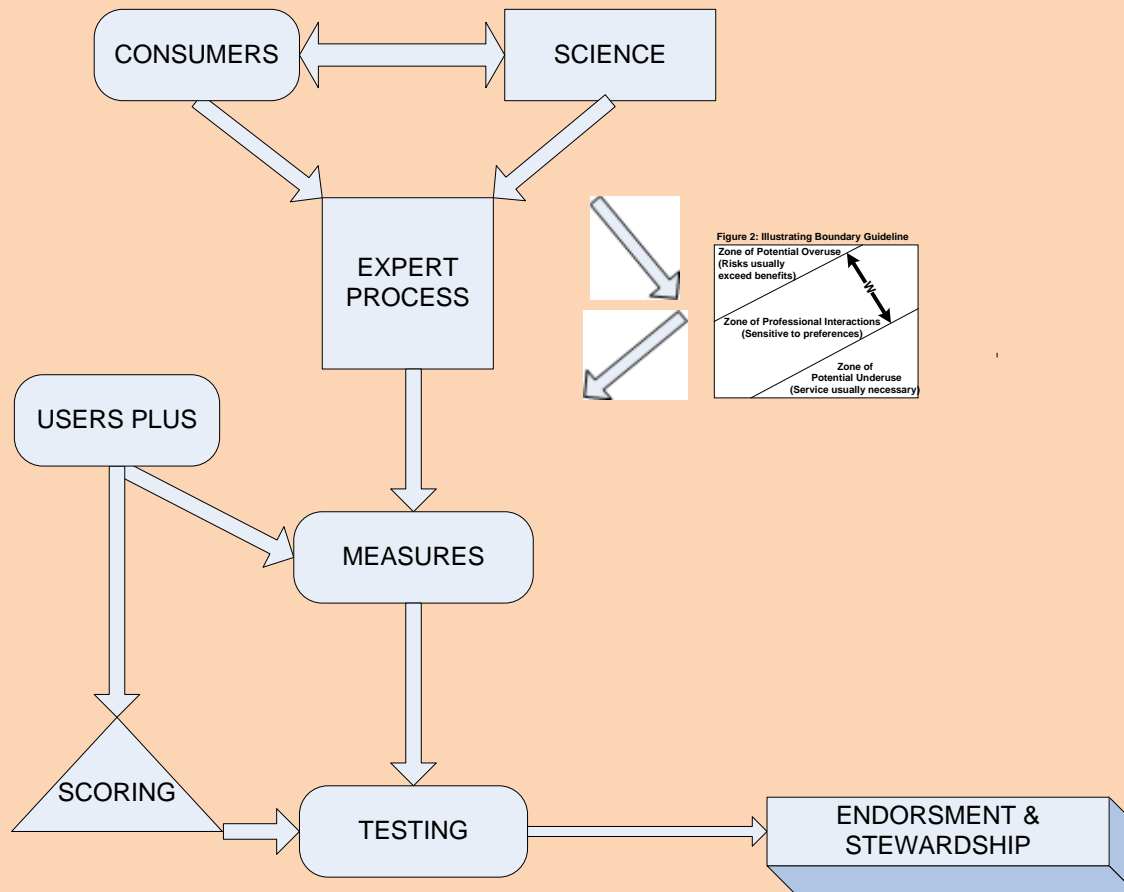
CONSUMERS

SCIENCE

EXPERT PROCESS

Figure 2: Illustrating Boundary Guideline

Zone of Potential Overuse (Risks usually exceed benefits)

W

Zone of Professional Interactions (Sensitive to preferences)

Zone of Potential Underuse (Service usually necessary)

USERS PLUS

MEASURES

SCORING

TESTING

ENDORSMENT & STEWARDSHIP